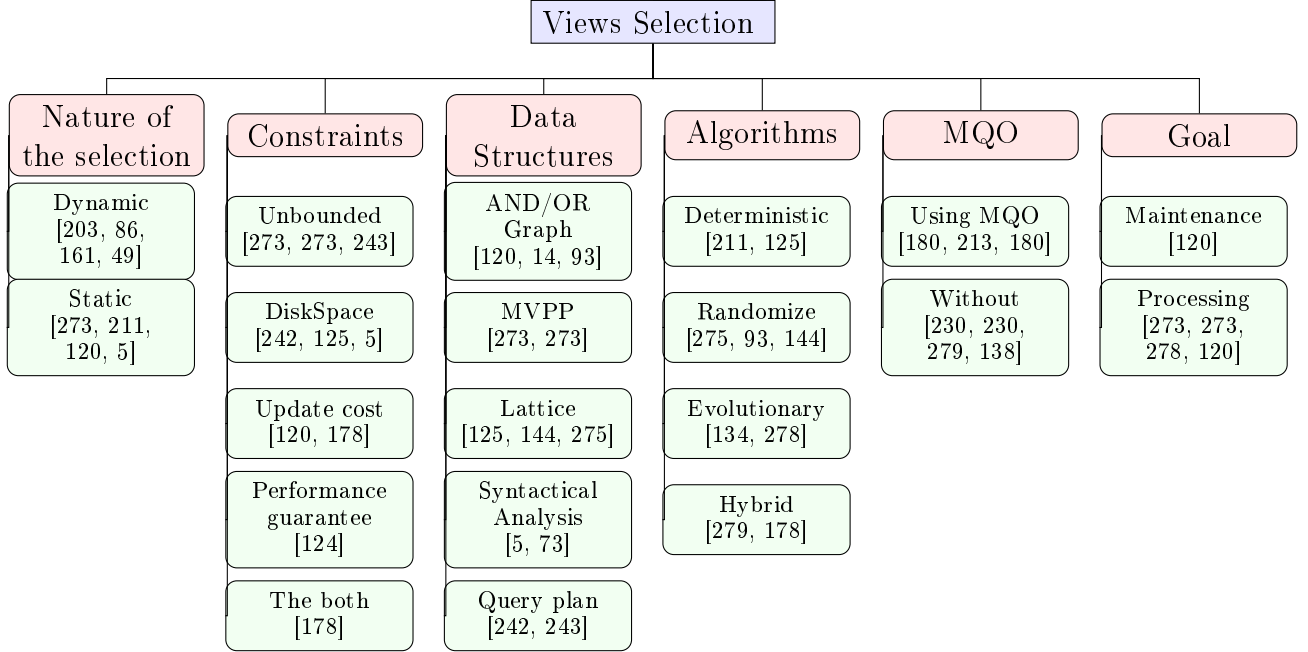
Views Selection

Nature of the selection

Dynamic [203, 86, 161, 49]

Static [273, 211, 120, 5]

Constraints

Unbounded [273, 273, 243]

DiskSpace [242, 125, 5]

Update cost [120, 178]

Performance guarantee [124]

The both [178]

Data Structures

AND/OR Graph [120, 14, 93]

MVPP [273, 273]

Lattice [125, 144, 275]

Syntactical Analysis [5, 73]

Query plan [242, 243]

Algorithms

Deterministic [211, 125]

Randomize [275, 93, 144]

Evolutionary [134, 278]

Hybrid [279, 178]

MQO

Using MQO [180, 213, 180]

Without [230, 230, 279, 138]

Goal

Maintenance [120]

Processing [273, 273, 278, 120]